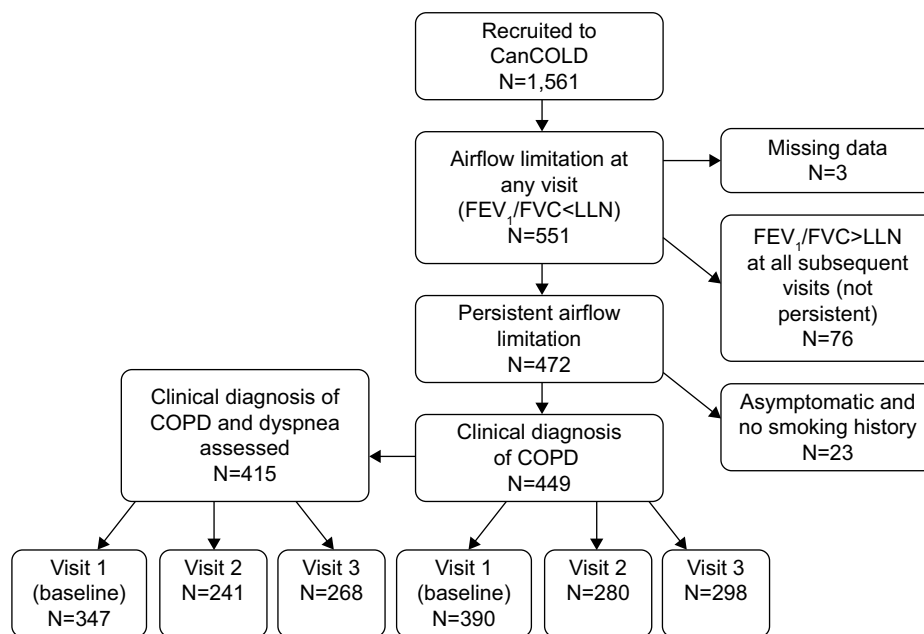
Recruited to CanCOLD
N=1,561

Airflow limitation at any visit
($FEV_1$/FVC<LLN)
N=551

Missing data
N=3

$FEV_1$/FVC>LLN at all subsequent visits (not persistent)
N=76

Persistent airflow limitation
N=472

Asymptomatic and no smoking history
N=23

Clinical diagnosis of COPD
N=449

Clinical diagnosis of COPD and dyspnea assessed
N=415

Visit 1 (baseline)
N=347

Visit 2
N=241

Visit 3
N=268

Visit 1 (baseline)
N=390

Visit 2
N=280

Visit 3
N=298